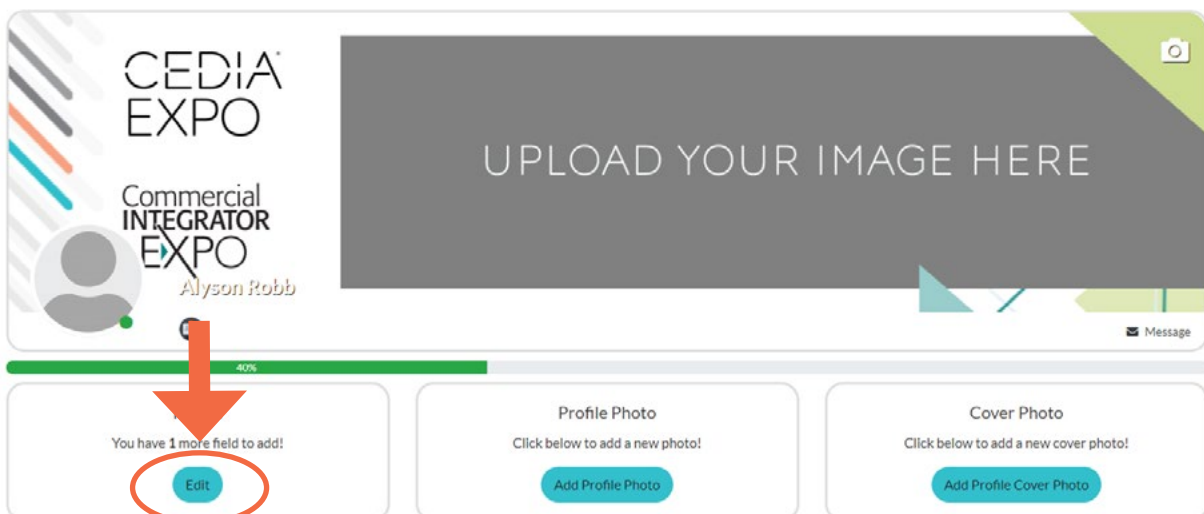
CEDIA EXPO

Commercial INTEGRATOR EXPO

UPLOAD YOUR IMAGE HERE

Alyson Robb

Message

40%

You have **1** more field to add!

Edit

Profile Photo

Click below to add a new photo!

Add Profile Photo

Cover Photo

Click below to add a new cover photo!

Add Profile Cover Photo